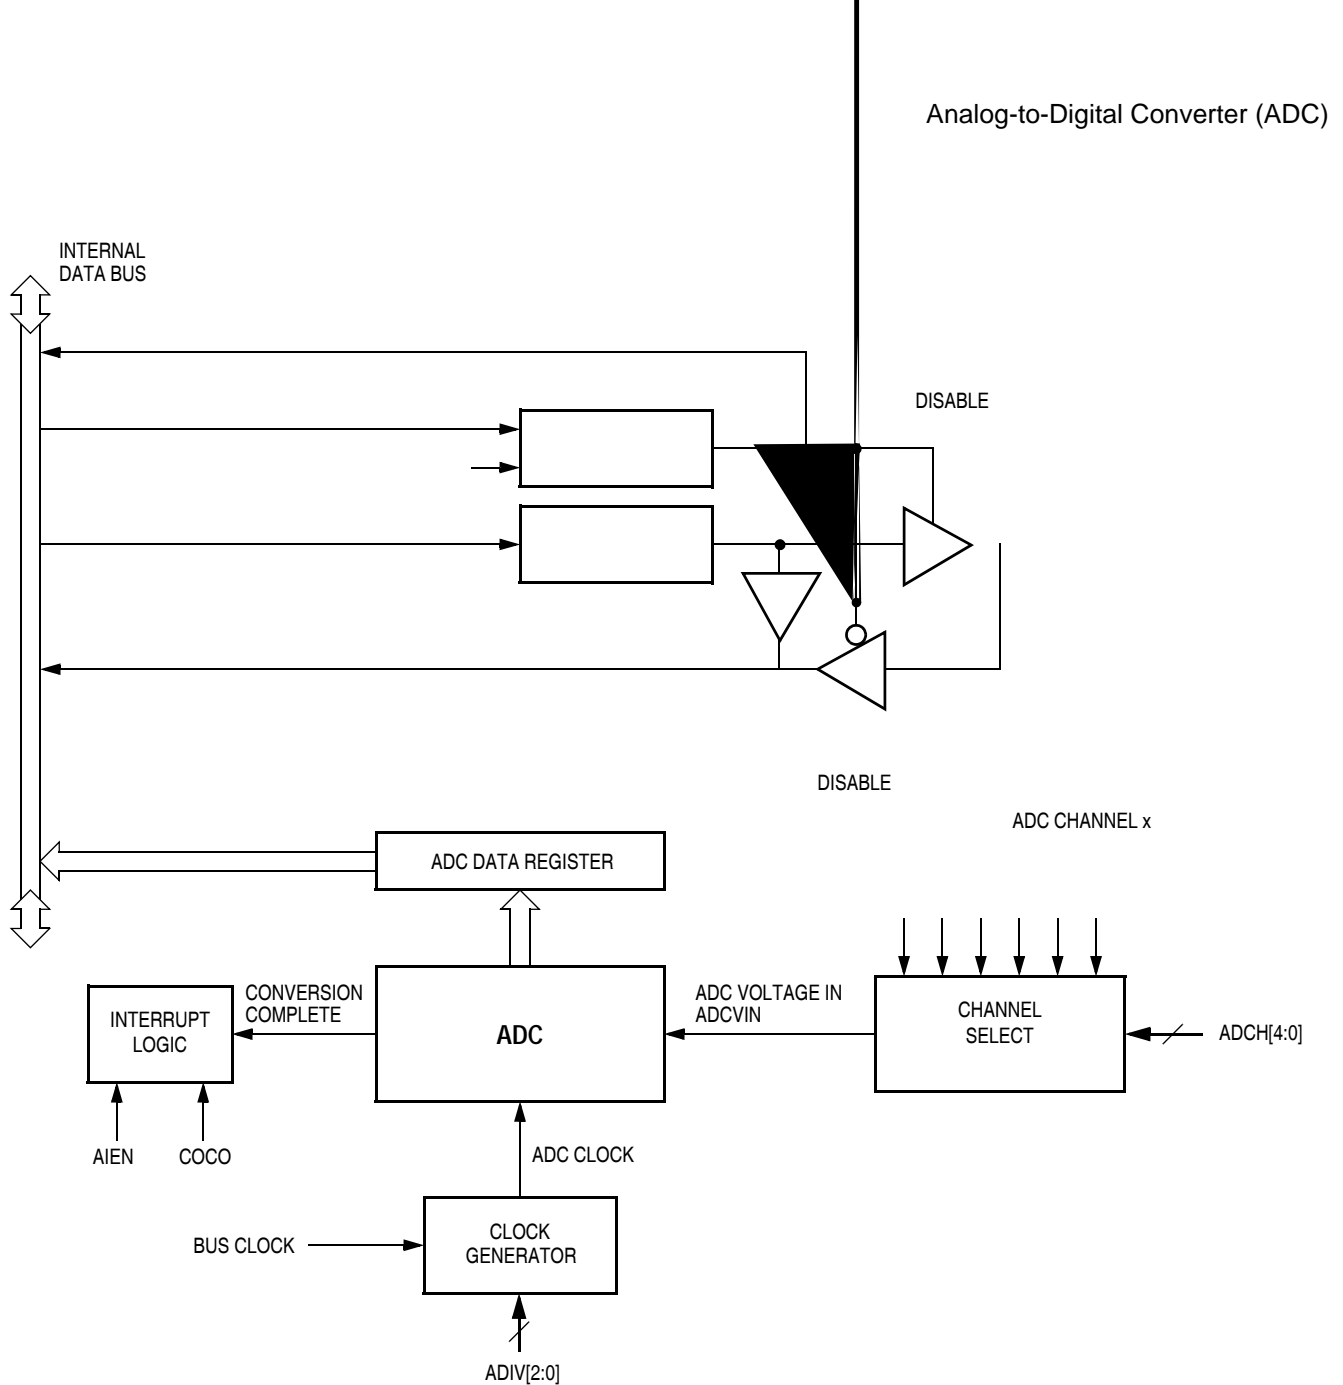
Analog-to-Digital Converter (ADC)

INTERNAL DATA BUS

DISABLE

DISABLE

ADC CHANNEL x

ADC DATA REGISTER

INTERRUPT LOGIC

CONVERSION COMPLETE

ADC

ADC VOLTAGE IN ADCVIN

CHANNEL SELECT

ADCH[4:0]

AIEN

COCO

ADC CLOCK

BUS CLOCK

CLOCK GENERATOR

ADIV[2:0]